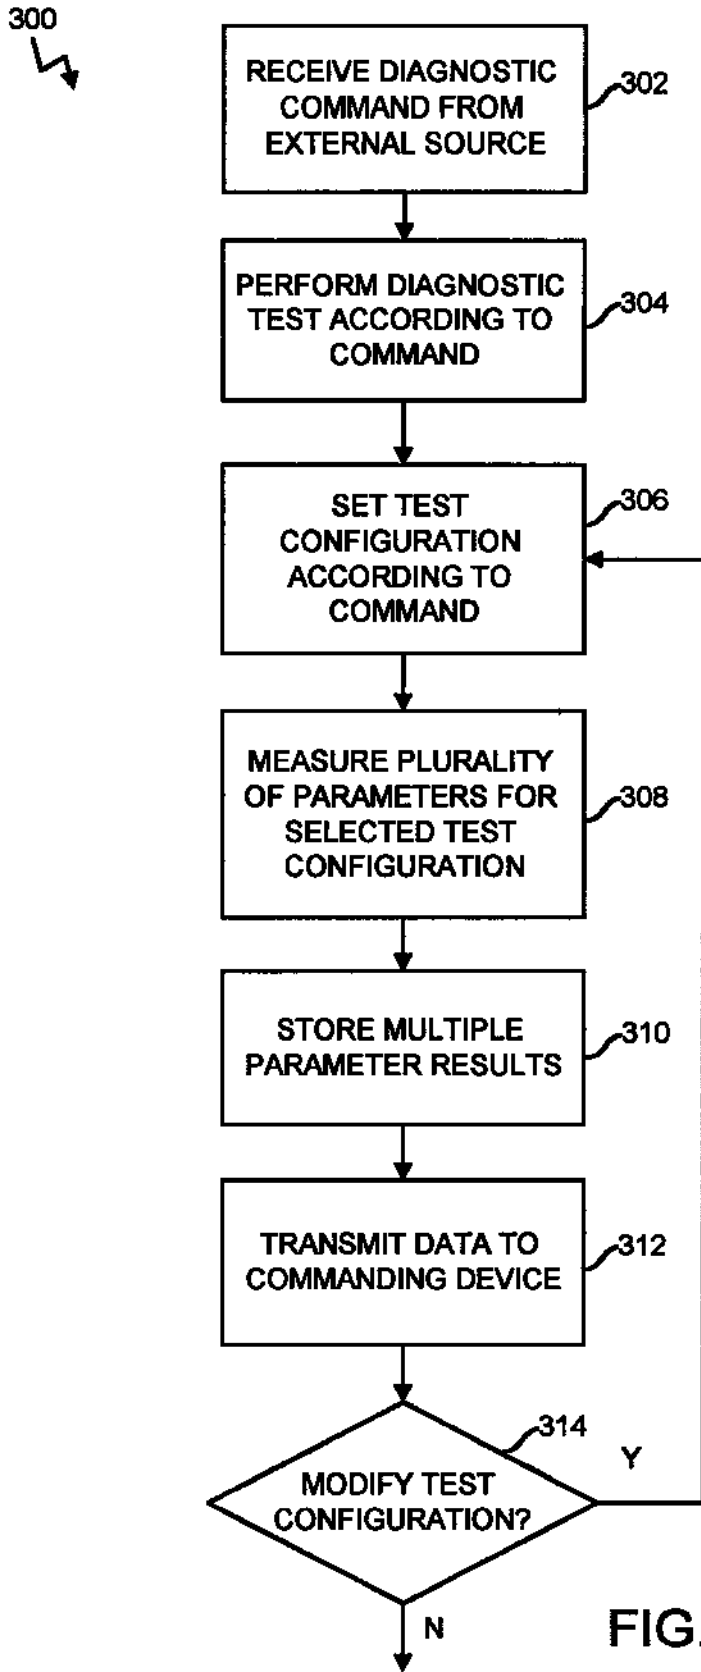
300

RECEIVE DIAGNOSTIC COMMAND FROM EXTERNAL SOURCE

302

PERFORM DIAGNOSTIC TEST ACCORDING TO COMMAND

304

SET TEST CONFIGURATION ACCORDING TO COMMAND

306

MEASURE PLURALITY OF PARAMETERS FOR SELECTED TEST CONFIGURATION

308

STORE MULTIPLE PARAMETER RESULTS

310

TRANSMIT DATA TO COMMANDING DEVICE

312

314

MODIFY TEST CONFIGURATION?

Y

N

FIG.